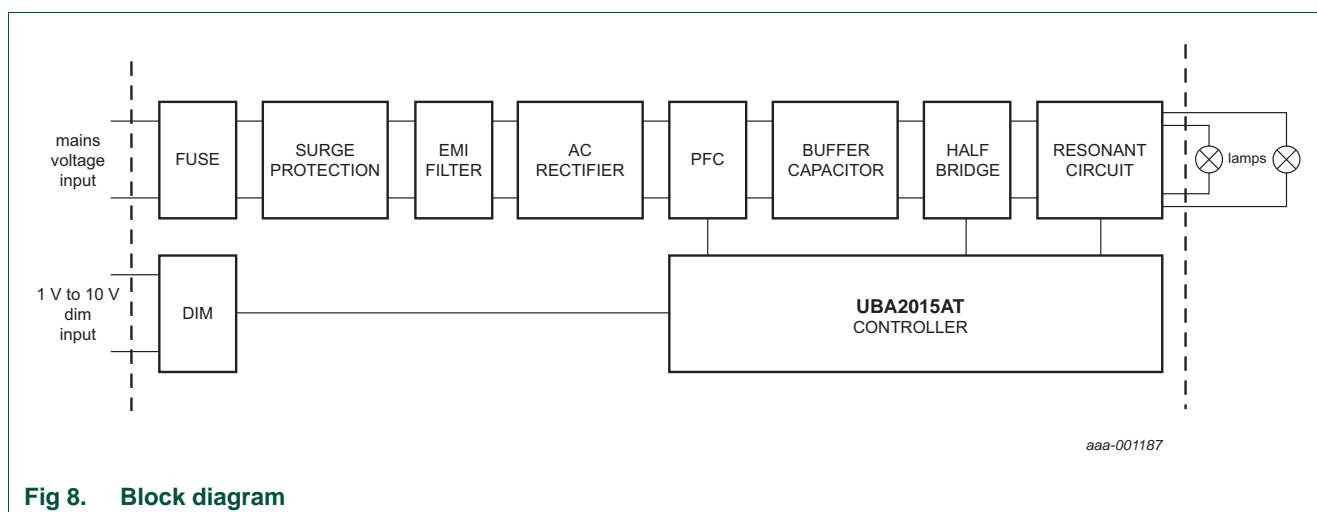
mains voltage input

FUSE

SURGE PROTECTION

EMI FILTER

AC RECTIFIER

PFC

BUFFER CAPACITOR

HALF BRIDGE

RESONANT CIRCUIT

lamps

1 V to 10 V dim input

DIM

**UBA2015AT**
CONTROLLER

aaa-001187

**Fig 8. Block diagram**